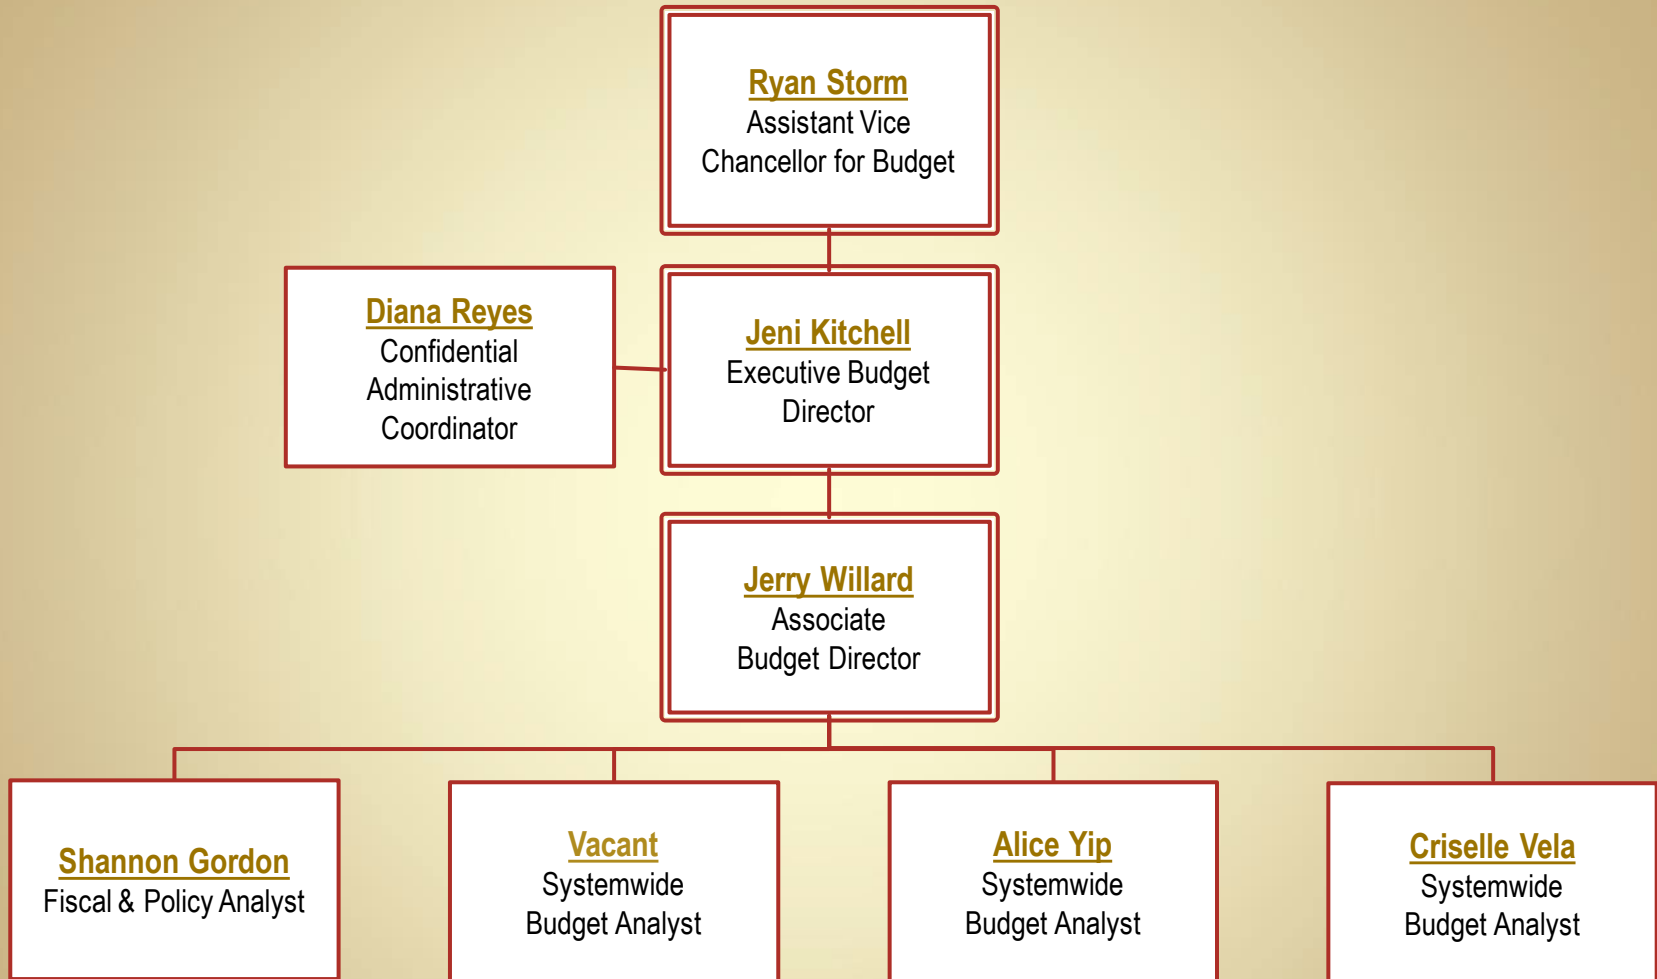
Ryan Storm
Assistant Vice Chancellor for Budget

Diana Reyes
Confidential Administrative Coordinator

Jeni Kitchell
Executive Budget Director

Jerry Willard
Associate Budget Director

Shannon Gordon
Fiscal & Policy Analyst

Vacant
Systemwide Budget Analyst

Alice Yip
Systemwide Budget Analyst

Criselle Vela
Systemwide Budget Analyst